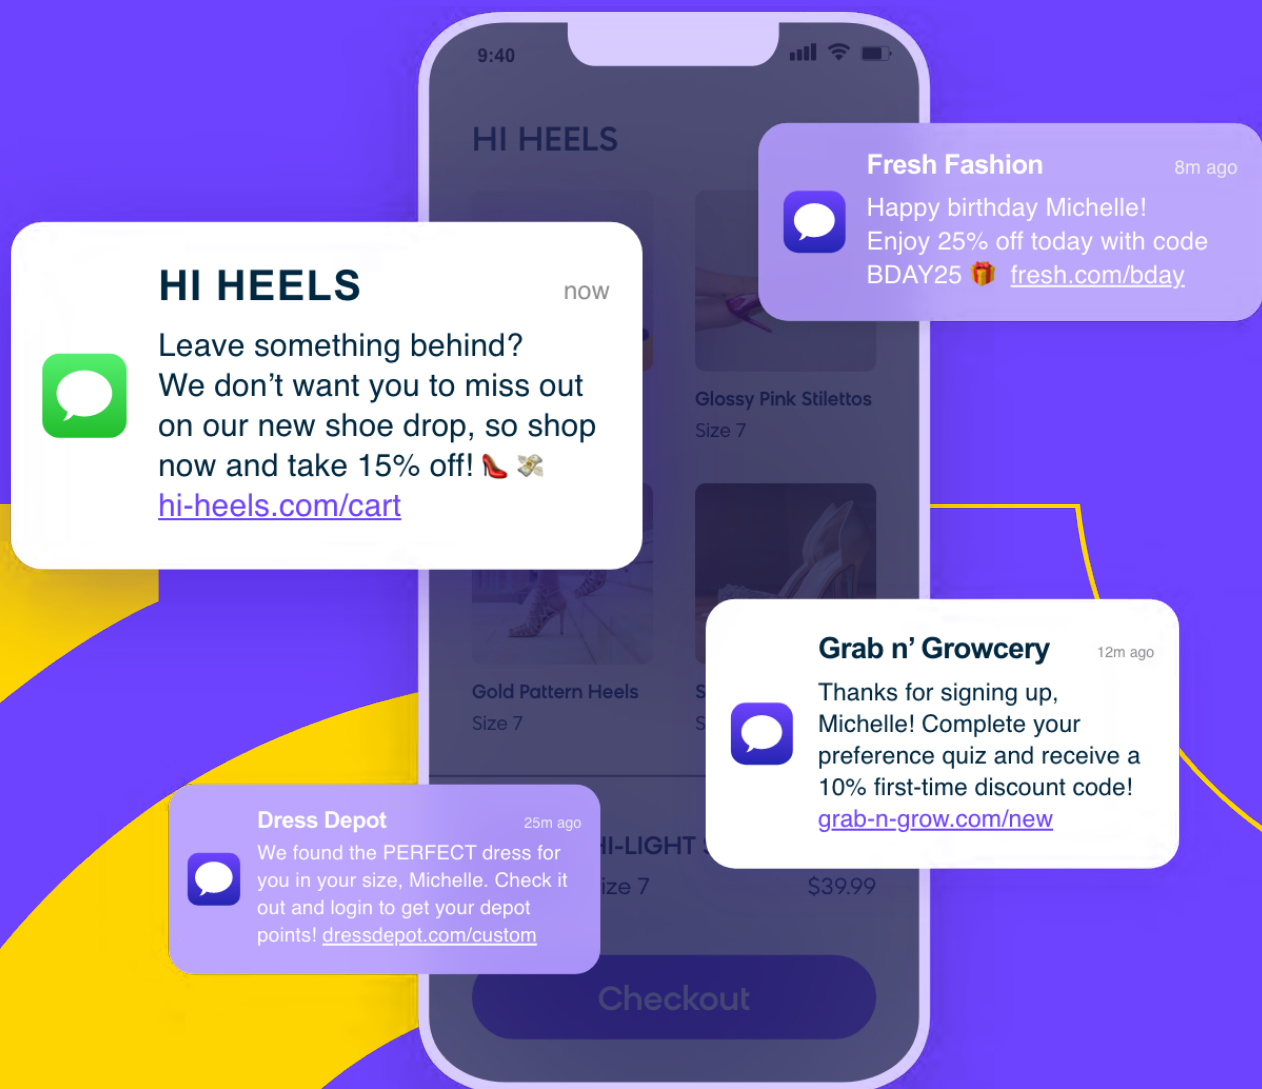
9:40

HI HEELS

Fresh Fashion 8m ago
Happy birthday Michelle! Enjoy 25% off today with code BDAY25 🎁 fresh.com/bday

HI HEELS now
Leave something behind? We don’t want you to miss out on our new shoe drop, so shop now and take 15% off! 👠 💸 hi-heels.com/cart

Glossy Pink Stilettos
Size 7

Gold Pattern Heels
Size 7

S
S

Grab n’ Growcery 12m ago
Thanks for signing up, Michelle! Complete your preference quiz and receive a 10% first-time discount code! grab-n-grow.com/new

Dress Depot 25m ago
We found the PERFECT dress for you in your size, Michelle. Check it out and login to get your depot points! dressdepot.com/custom

I-LIGHT
ize 7
$39.99

Checkout